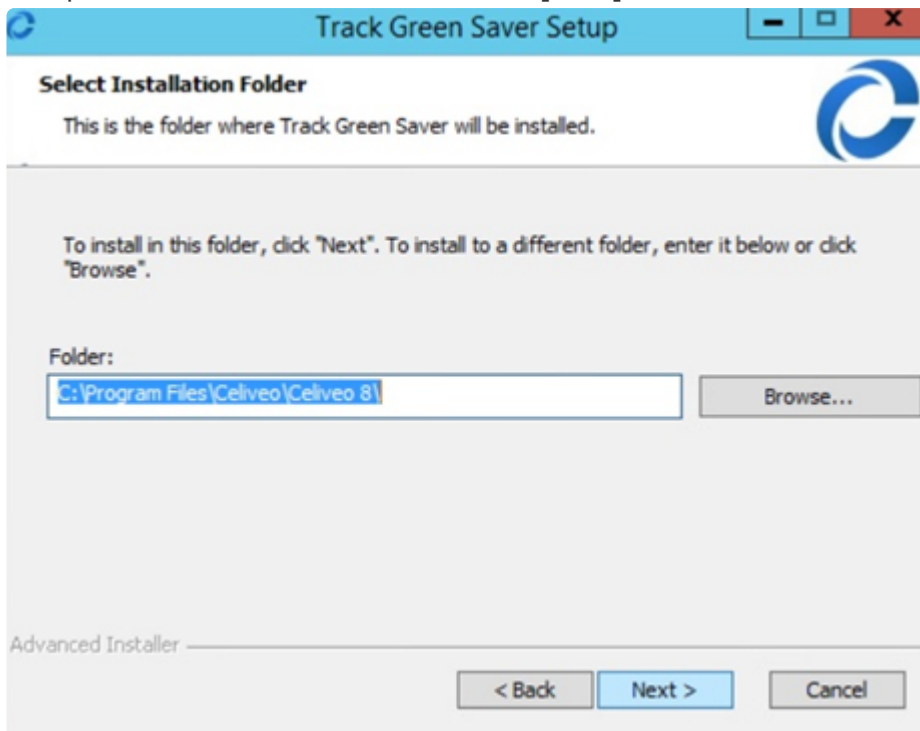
Track Green Saver Setup

Select Installation Folder

This is the folder where Track Green Saver will be installed.

To install in this folder, click "Next". To install to a different folder, enter it below or click "Browse".

Folder:

C:\Program Files\Celiveo\Celiveo 8\

Browse...

Advanced Installer

< Back

Next >

Cancel